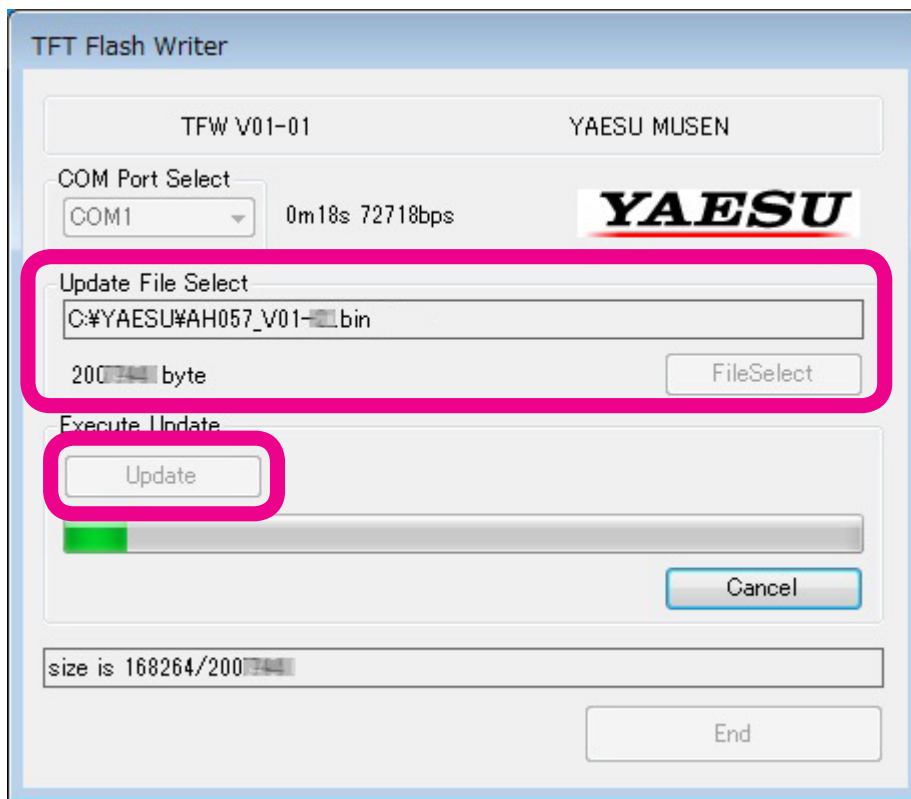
TFT Flash Writer

TFW V01-01

YAESU MUSEN

COM Port Select

COM1

0m18s 72718bps

YAESU

Update File Select

C:¥YAESU¥AH057_V01-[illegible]bin

200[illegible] byte

FileSelect

Execute Update

Update

Cancel

size is 168264/200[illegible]

End